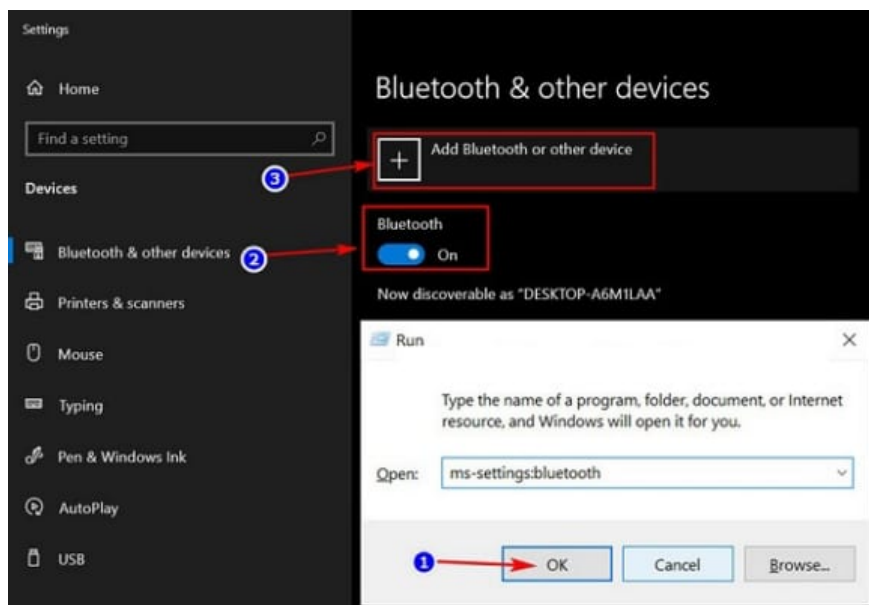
Settings

Home

Find a setting

Devices

Bluetooth & other devices

Printers & scanners

Mouse

Typing

Pen & Windows Ink

AutoPlay

USB

Bluetooth & other devices

Add Bluetooth or other device

3

Bluetooth

On

2

Now discoverable as "DESKTOP-A6M1LAA"

Run

Type the name of a program, folder, document, or Internet resource, and Windows will open it for you.

Open: ms-settings:bluetooth

1

OK

Cancel

Browse...